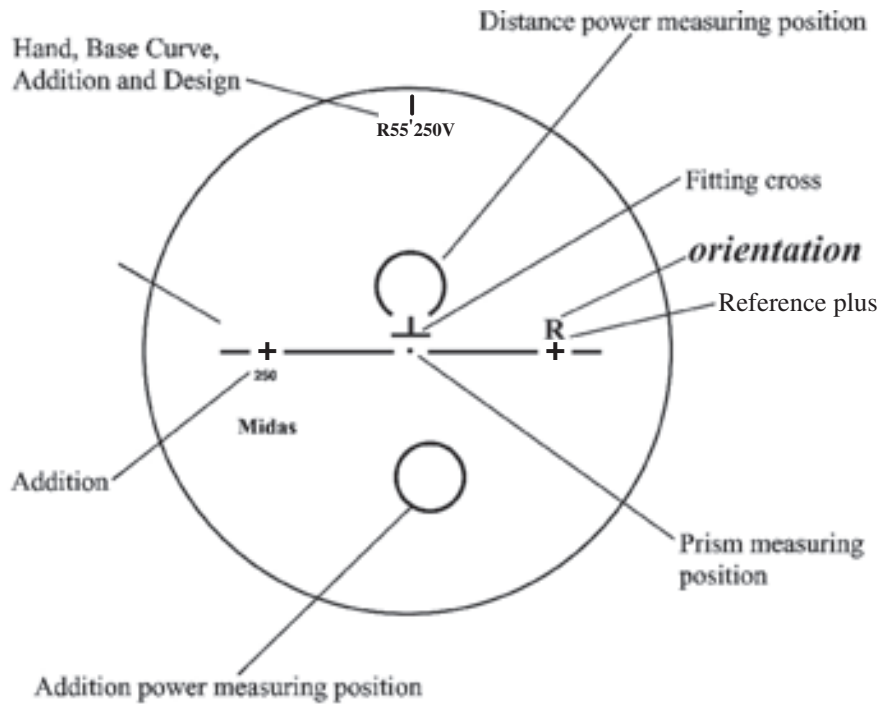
Distance power measuring position

Hand, Base Curve, Addition and Design

R55'250V

Fitting cross

orientation

Reference plus

R

250

Midas

Addition

Prism measuring position

Addition power measuring position